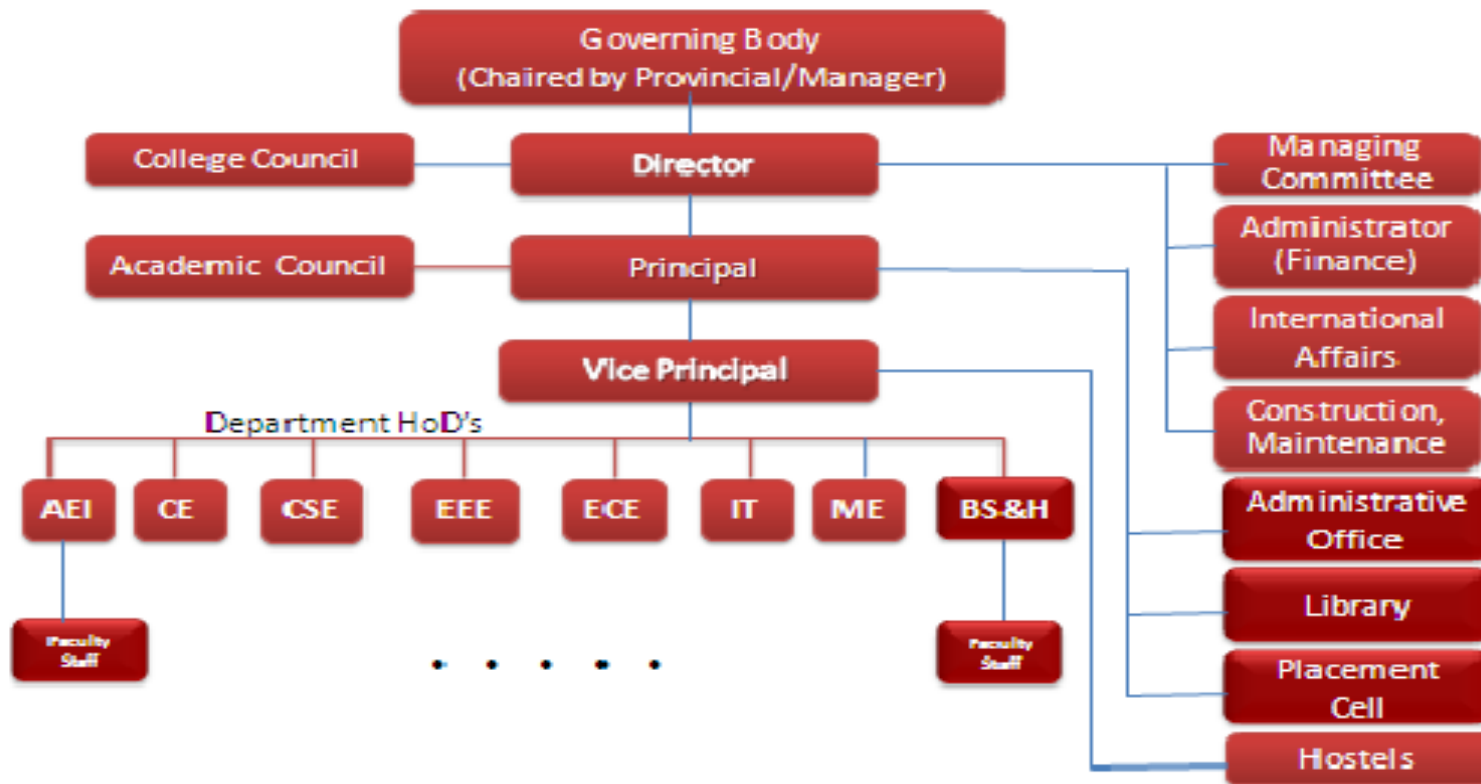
Governing Body
(Chaired by Provincial/Manager)

College Council

Director

Managing Committee

Administrator (Finance)

Academic Council

Principal

International Affairs

Vice Principal

Construction, Maintenance

Department HoD's

AEI

CE

CSE

EEE

ECE

IT

ME

BS&H

Administrative Office

Library

Faculty Staff

Faculty Staff

Placement Cell

Hostels